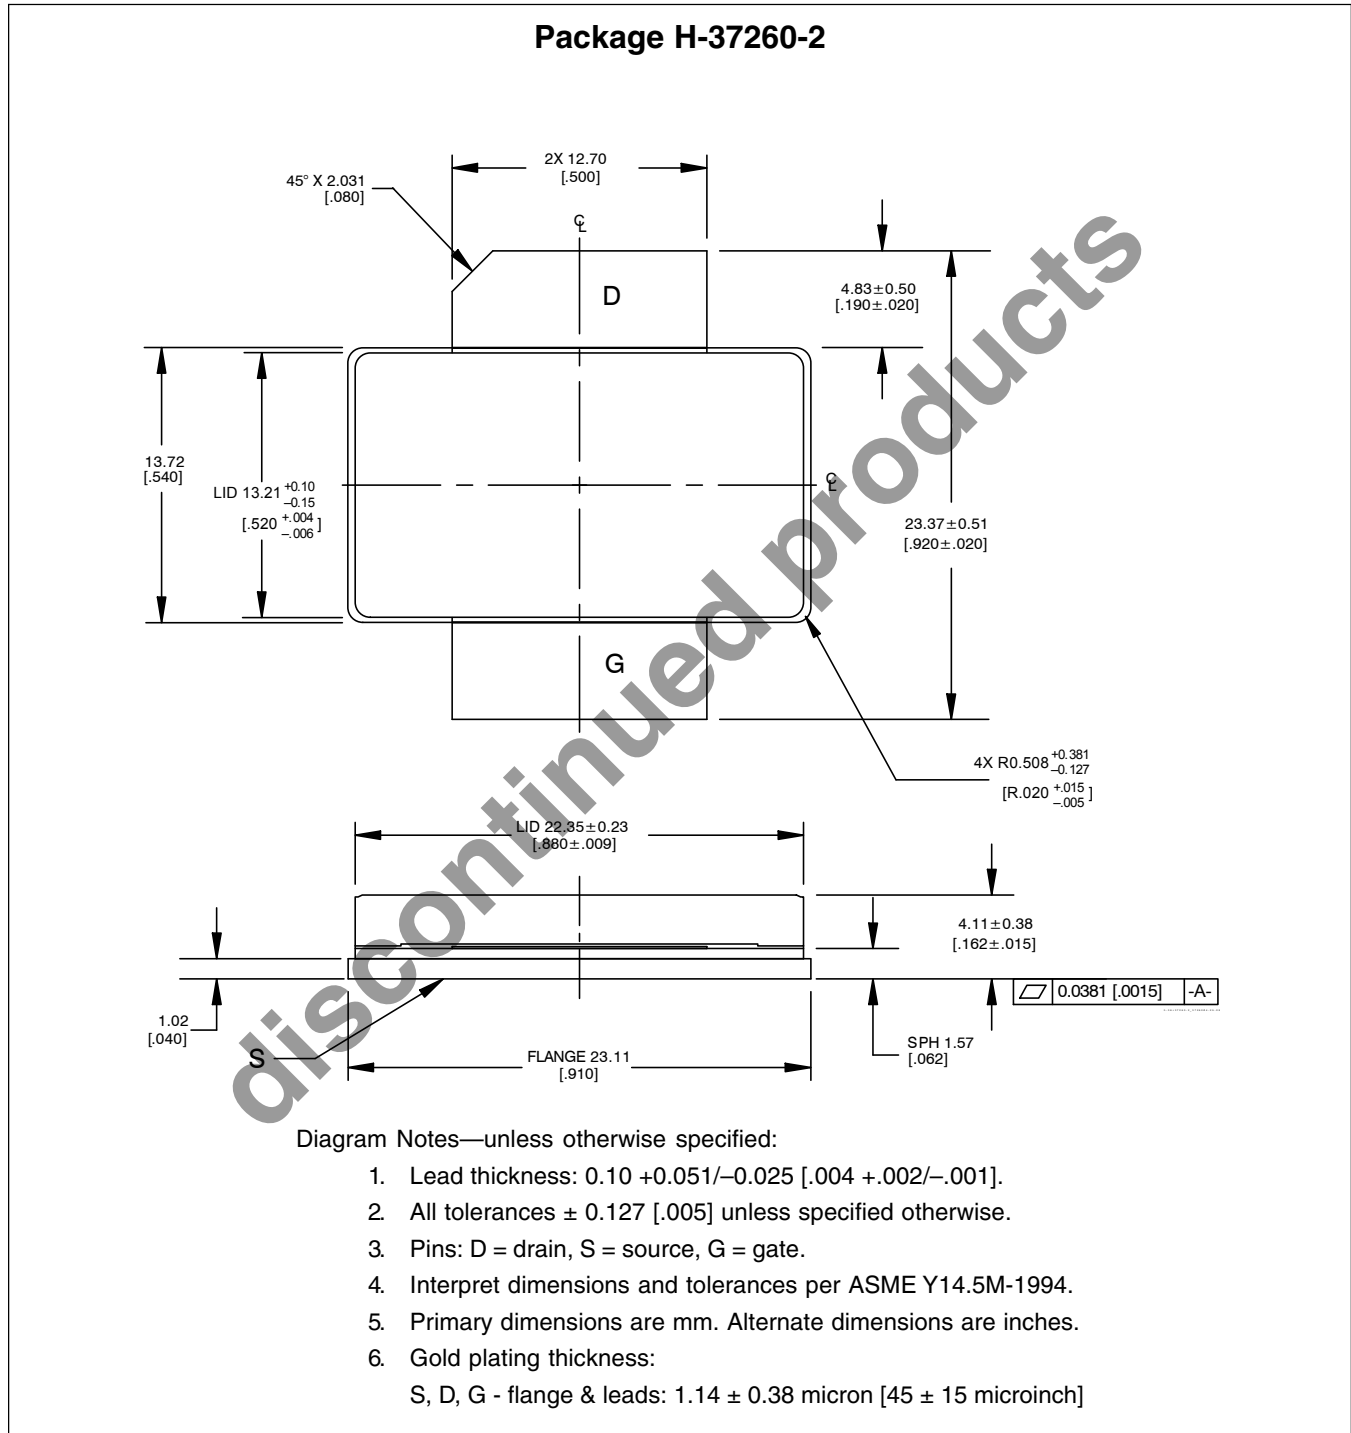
Package H-37260-2

2X 12.70
[.500]

45° X 2.031
[.080]

$\mathbb{C}$L

D

4.83 ± 0.50
[.190 ± .020]

13.72
[.540]

LID 13.21 $^{+0.10}_{-0.15}$
[.520 $^{+.004}_{-.006}$]

$\mathbb{C}$L

23.37 ± 0.51
[.920 ± .020]

G

4X R0.508 $^{+0.381}_{-0.127}$
[R.020 $^{+.015}_{-.005}$]

LID 22.35 ± 0.23
[.880 ± .009]

4.11 ± 0.38
[.162 ± .015]

0.0381 [.0015] -A-

1.02
[.040]

S

FLANGE 23.11
[.910]

SPH 1.57
[.062]

discontinued products

Diagram Notes—unless otherwise specified:

1. Lead thickness: 0.10 +0.051/–0.025 [.004 +.002/–.001].
2. All tolerances ± 0.127 [.005] unless specified otherwise.
3. Pins: D = drain, S = source, G = gate.
4. Interpret dimensions and tolerances per ASME Y14.5M-1994.
5. Primary dimensions are mm. Alternate dimensions are inches.
6. Gold plating thickness:
S, D, G - flange & leads: 1.14 ± 0.38 micron [45 ± 15 microinch]